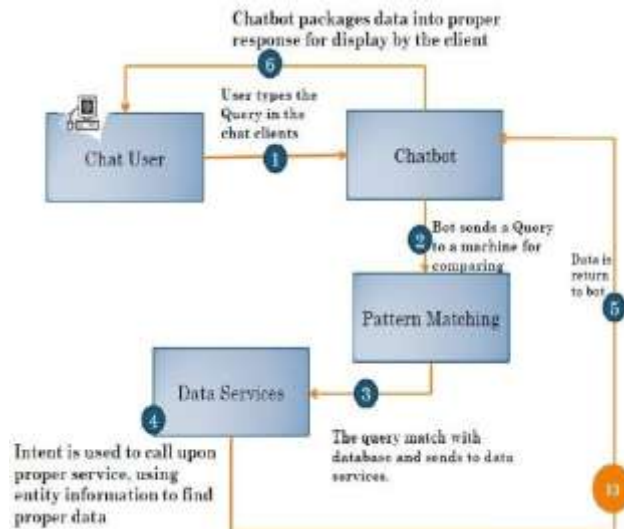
Chatbot packages data into proper response for display by the client

6

User types the Query in the chat clients

Chat User

1

Chatbot

2

Bot sends a Query to a machine for comparing

Data is return to bot

5

Pattern Matching

Data Services

3

4

Intent is used to call upon proper service, using entity information to find proper data

The query match with database and sends to data services.

13